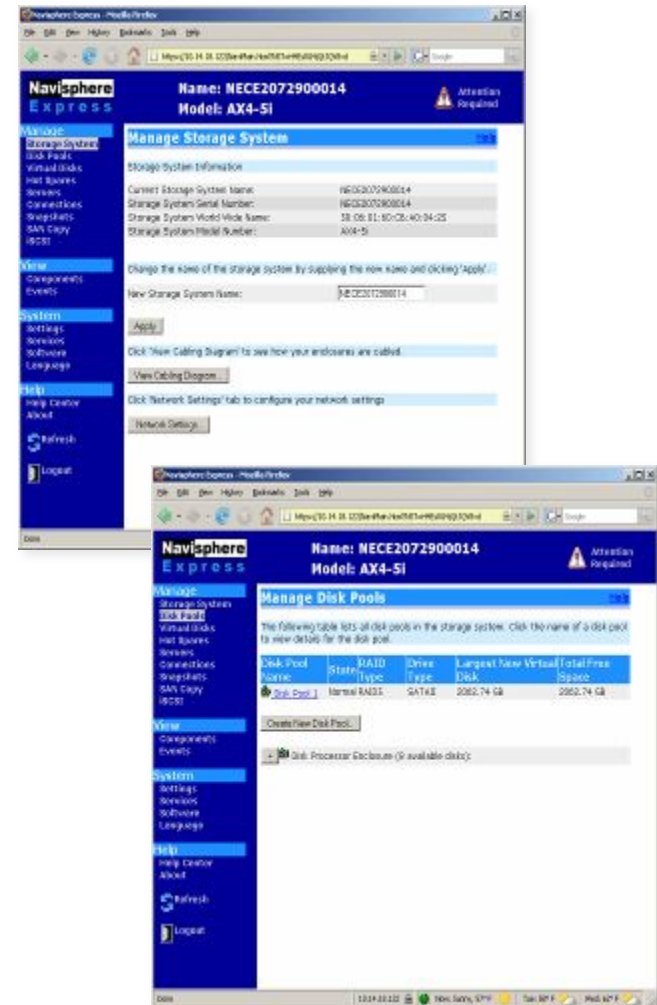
Navisphere Express - Mozilla Firefox
File Edit View History Bookmarks Tools Help
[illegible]

Navisphere Express
Name: NECE2072900014
Model: AX4-5i
Attention Required

Manage
Storage System
Disk Pools
Virtual Disks
Hot Spares
Servers
Connections
Snapshots
SAN Copy
iSCSI

View
Components
Events

System
Settings
Services
Software
Language

Help
Help Center
About

Refresh

Logout

Manage Storage System
Help

Storage System Information

| | |
|---|---|
| Current Storage System Name: | NECE2072900014 |
| Storage System Serial Number: | NECE2072900014 |
| Storage System World Wide Name: | 50:06:01:60:C6:40:04:25 |
| Storage System Model Number: | AX4-5i |

Change the name of the storage system by supplying the new name and clicking 'Apply'.

New Storage System Name: NECE2072900014

Apply

Click 'View Cabling Diagram' to see how your enclosures are cabled.

View Cabling Diagram...

Click 'Network Settings' tab to configure your network settings

Network Settings...

Done

Navisphere Express - Mozilla Firefox
File Edit View History Bookmarks Tools Help
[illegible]

Navisphere Express
Name: NECE2072900014
Model: AX4-5i
Attention Required

Manage
Storage System
Disk Pools
Virtual Disks
Hot Spares
Servers
Connections
Snapshots
SAN Copy
iSCSI

View
Components
Events

System
Settings
Services
Software
Language

Help
Help Center
About

Refresh

Logout

Manage Disk Pools
Help

The following table lists all disk pools in the storage system. Click the name of a disk pool to view details for the disk pool.

| Disk Pool Name | State | RAID Type | Drive Type | Largest New Virtual Disk | Total Free Space |
|---|---|---|---|---|---|
| Disk Pool 1 | Normal | RAID5 | SATAII | 2082.74 GB | 2082.74 GB |

Create New Disk Pool...

+ Disk Processor Enclosure (6 available disks):

Done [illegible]